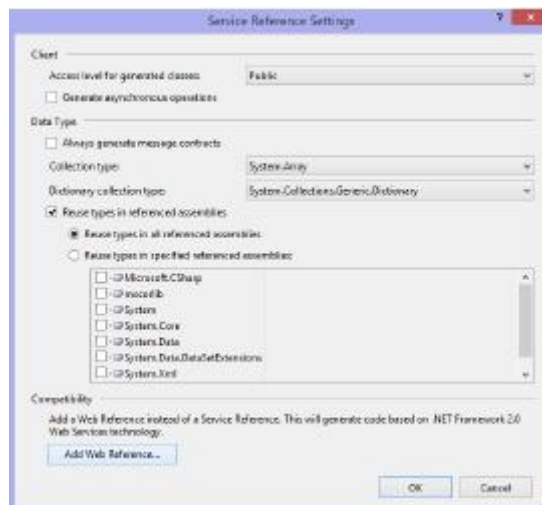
Service Reference Settings

?

Client

Access level for generated classes: Public

Generate asynchronous operations

Data Type

Always generate message contracts

Collection type: System.Array

Dictionary collection type: System.Collections.Generic.Dictionary

Reuse types in referenced assemblies

Reuse types in all referenced assemblies

Reuse types in specified referenced assemblies:

Microsoft.CSharp
mscorlib
System
System.Core
System.Data
System.Data.DataSetExtensions
System.Xml

Compatibility

Add a Web Reference instead of a Service Reference. This will generate code based on .NET Framework 2.0 Web Services technology.

Add Web Reference...

OK

Cancel